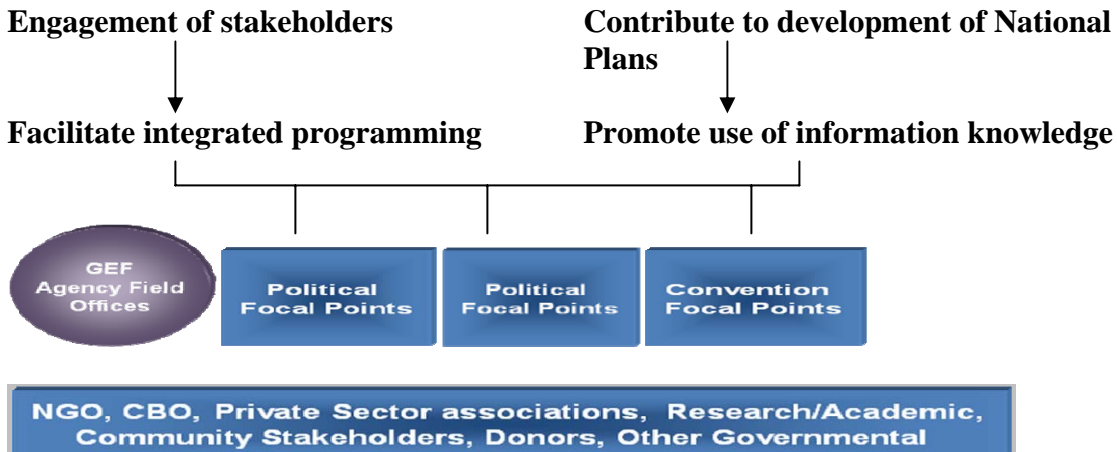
Engagement of stakeholders

Contribute to development of National Plans

Facilitate integrated programming

Promote use of information knowledge

GEF Agency Field Offices

Political Focal Points

Political Focal Points

Convention Focal Points

NGO, CBO, Private Sector associations, Research/Academic, Community Stakeholders, Donors, Other Governmental